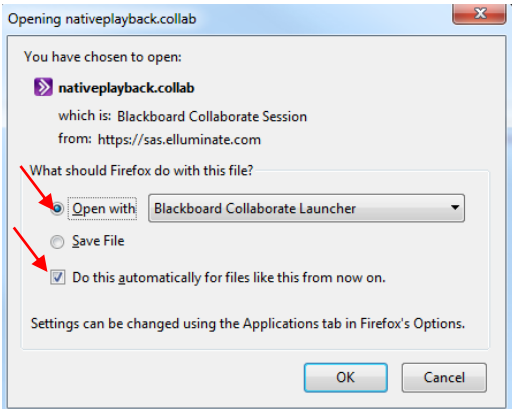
Opening nativeplayback.collab

You have chosen to open:

nativeplayback.collab

which is: Blackboard Collaborate Session

from: https://sas.elluminate.com

What should Firefox do with this file?

Open with Blackboard Collaborate Launcher

Save File

Do this automatically for files like this from now on.

Settings can be changed using the Applications tab in Firefox's Options.

OK Cancel